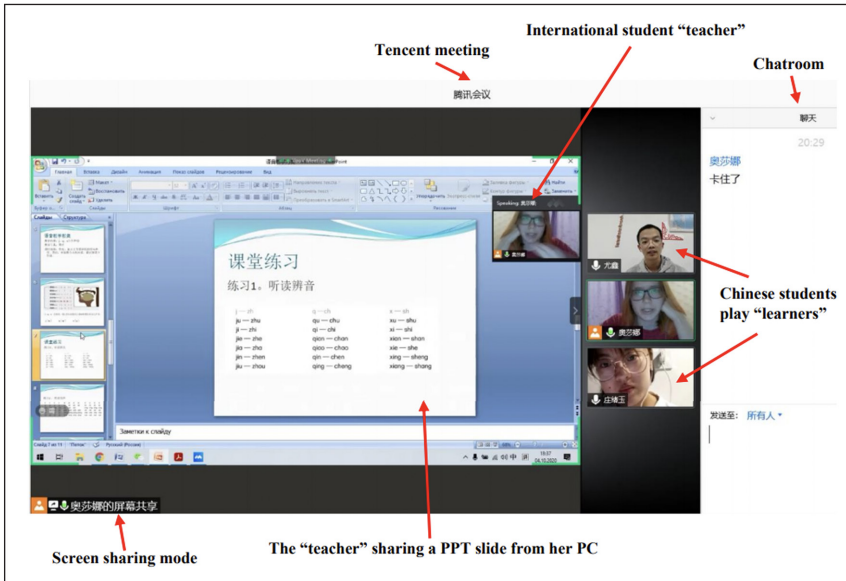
International student "teacher"

Tencent meeting

Chatroom

腾讯会议

聊天

20:29

奥莎娜

卡住了

课堂练习

练习1。听读拼音

| j — zh | q — ch | x — sh |
|---|---|---|
| ju — zhu | qu — chu | xu — shu |
| ji — zhi | qi — chi | xi — shi |
| jie — zhe | qian — chan | xian — shan |
| jiao — zhao | qiao — chao | xie — she |
| jin — zhen | qin — chen | xing — shang |
| jiu — zhou | qing — chang | xiang — shang |

Заметки к слайду

Speaking: 奥莎娜

奥莎娜

尤鑫

奥莎娜

庄婧玉

Chinese students play "learners"

发送至: 所有人

奥莎娜的屏幕共享

Screen sharing mode

The "teacher" sharing a PPT slide from her PC